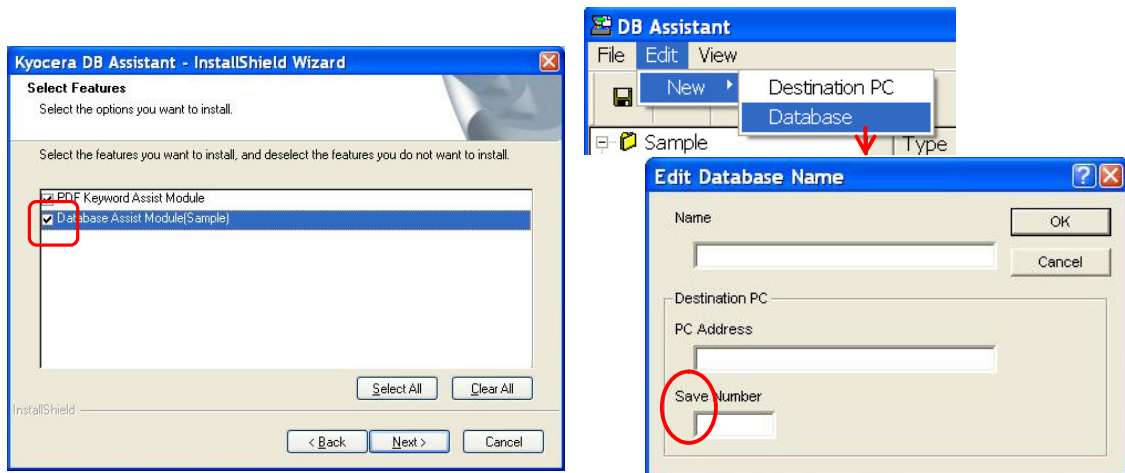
Kyocera DB Assistant - InstallShield Wizard

Select Features
Select the options you want to install.

Select the features you want to install, and deselect the features you do not want to install.

PDF Keyword Assist Module
Database Assist Module(Sample)

Select All
Clear All

InstallShield

< Back
Next >
Cancel

DB Assistant
File Edit View
New
Destination PC
Database
Sample
Type

Edit Database Name
Name
OK
Cancel
Destination PC
PC Address
Save Number